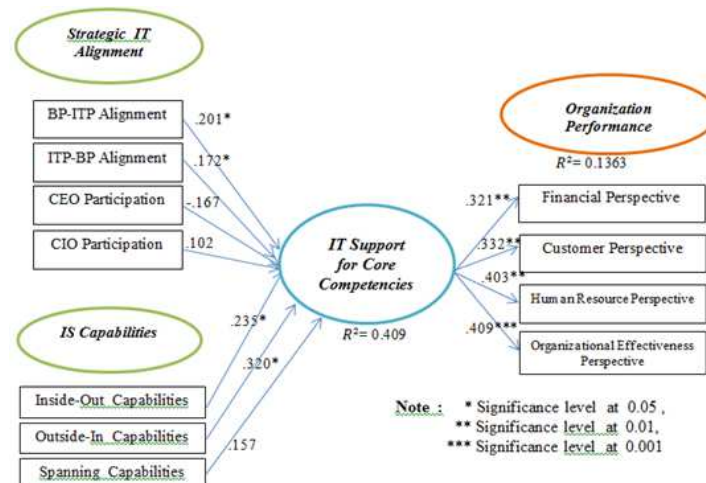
Strategic IT Alignment

BP-ITP Alignment

ITP-BP Alignment

CEO Participation

CIO Participation

.201*

.172*

-.167

.102

IS Capabilities

Inside-Out Capabilities

Outside-In Capabilities

Spanning Capabilities

.235*

.320*

.157

IT Support for Core Competencies

$R^2$= 0.409

Organization Performance

$R^2$= 0.1363

.321**

.332**

.403**

.409***

Financial Perspective

Customer Perspective

Human Resource Perspective

Organizational Effectiveness Perspective

Note : * Significance level at 0.05 ,
** Significance level at 0.01,
*** Significance level at 0.001